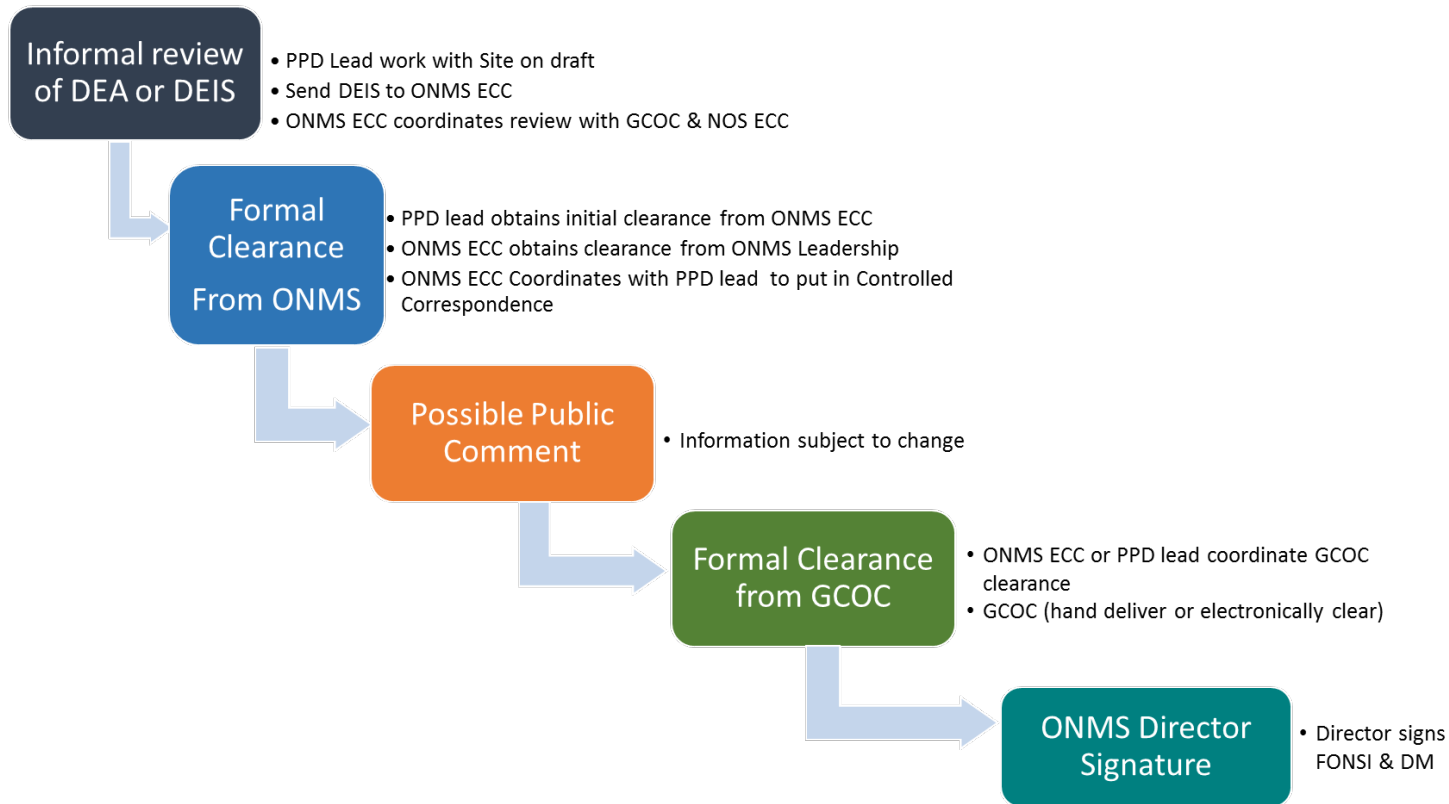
Informal review of DEA or DEIS

• PPD Lead work with Site on draft
• Send DEIS to ONMS ECC
• ONMS ECC coordinates review with GCOC & NOS ECC

Formal Clearance From ONMS

• PPD lead obtains initial clearance from ONMS ECC
• ONMS ECC obtains clearance from ONMS Leadership
• ONMS ECC Coordinates with PPD lead to put in Controlled Correspondence

Possible Public Comment

• Information subject to change

Formal Clearance from GCOC

• ONMS ECC or PPD lead coordinate GCOC clearance
• GCOC (hand deliver or electronically clear)

ONMS Director Signature

• Director signs FONSI & DM